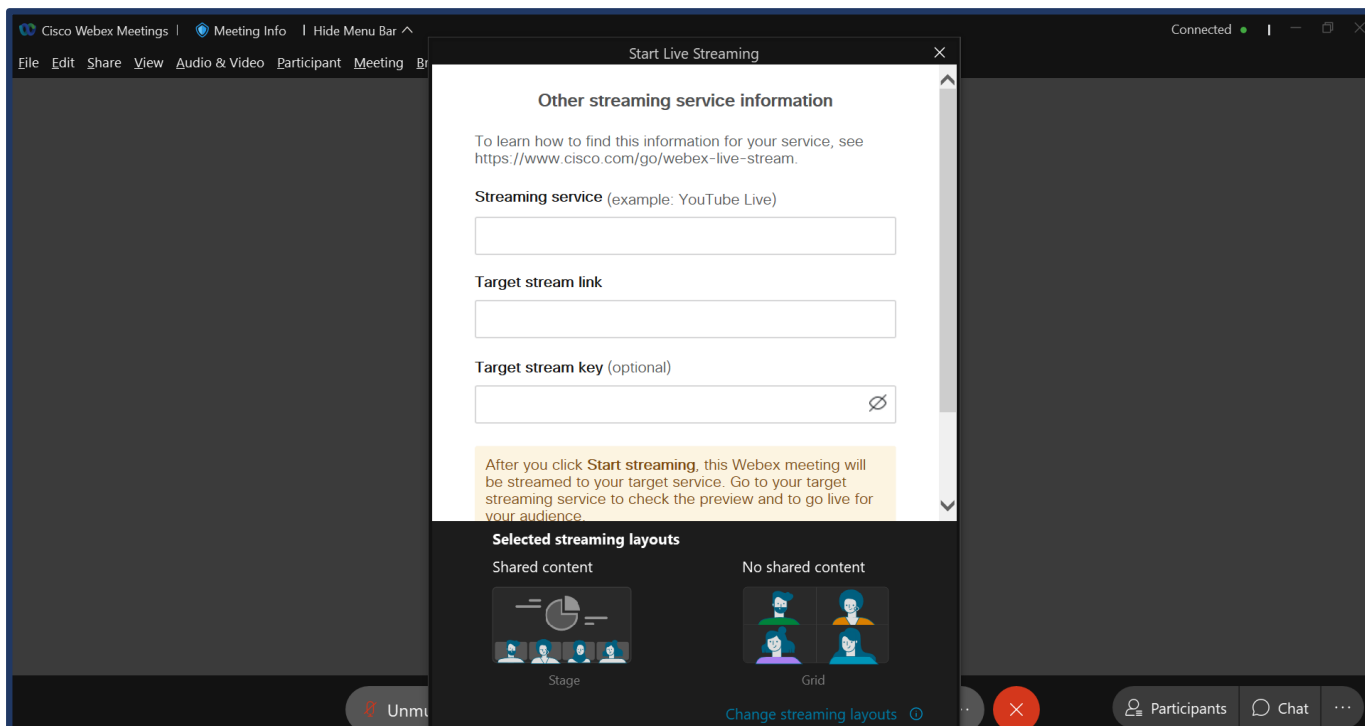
Cisco Webex Meetings | Meeting Info | Hide Menu Bar ^

Connected ●

File Edit Share View Audio & Video Participant Meeting Br

Start Live Streaming

Other streaming service information

To learn how to find this information for your service, see https://www.cisco.com/go/webex-live-stream.

Streaming service (example: YouTube Live)

Target stream link

Target stream key (optional)

After you click Start streaming, this Webex meeting will be streamed to your target service. Go to your target streaming service to check the preview and to go live for your audience.

Selected streaming layouts

Shared content

No shared content

Stage

Grid

Change streaming layouts

Unmu

Participants

Chat